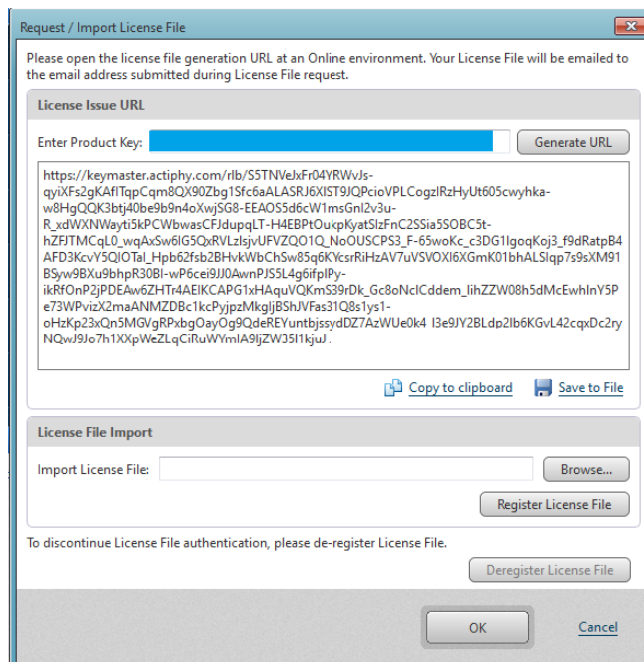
Request / Import License File

Please open the license file generation URL at an Online environment. Your License File will be emailed to the email address submitted during License File request.

License Issue URL

Enter Product Key:

Generate URL

https://keymaster.actiphy.com/rlb/S5TNVeJxFr04YRWvJs-qyiXFs2gKAfITqpCqm8QX90Zbg1Sfc6aALASRJ6XIST9JQPcioVPLCogzlRzHyUt605cwyhka-w8HgQQK3btj40be9b9n4oXwjSG8-EEAOS5d6cW1msGnl2v3u-R_xdWXNWayti5kPCWbwasCFJdupqLT-H4EBPtOucpKyatSlzFnC2SSia5SOBC5t-hZFJTMCqL0_wqAxSw6lG5QxRVLzlsjvUFVZQO1Q_NoOUSCPS3_F-65woKc_c3DG1IgoqKoj3_f9dRatpB4AFD3KcvY5QIOTal_Hpb62fsb2BHvkWbChSw85q6KYcsrRiHzAV7uVSVOXI6XGmK01bhALSlqp7s9sXM91BSyw9BXu9bhpR30Bl-wP6cei9JJ0AwnPJS5L4g6ifplPy-ikRfOnP2jPDEAw6ZHTr4AEIKCAPG1xHAquVQKmS39rDk_Gc8oNcICddem_lihZZW08h5dMcEwhlnY5Pe73WPvizX2maANMZDBc1kcPyjpzMkgljBShJVFas31Q8s1ys1-oHzKp23xQn5MGVgRPxbgOayOg9QdeREYuntbjssydDZ7AzWUe0k4 I3e9JY2BLdp2Ib6KGvL42cqxDc2ryNQwJ9Jo7h1XXpWeZLqCiRuWYmlA9IjZW35I1kjuJ .

Copy to clipboard
Save to File

License File Import

Import License File:

Browse...

Register License File

To discontinue License File authentication, please de-register License File.

Deregister License File

OK
Cancel